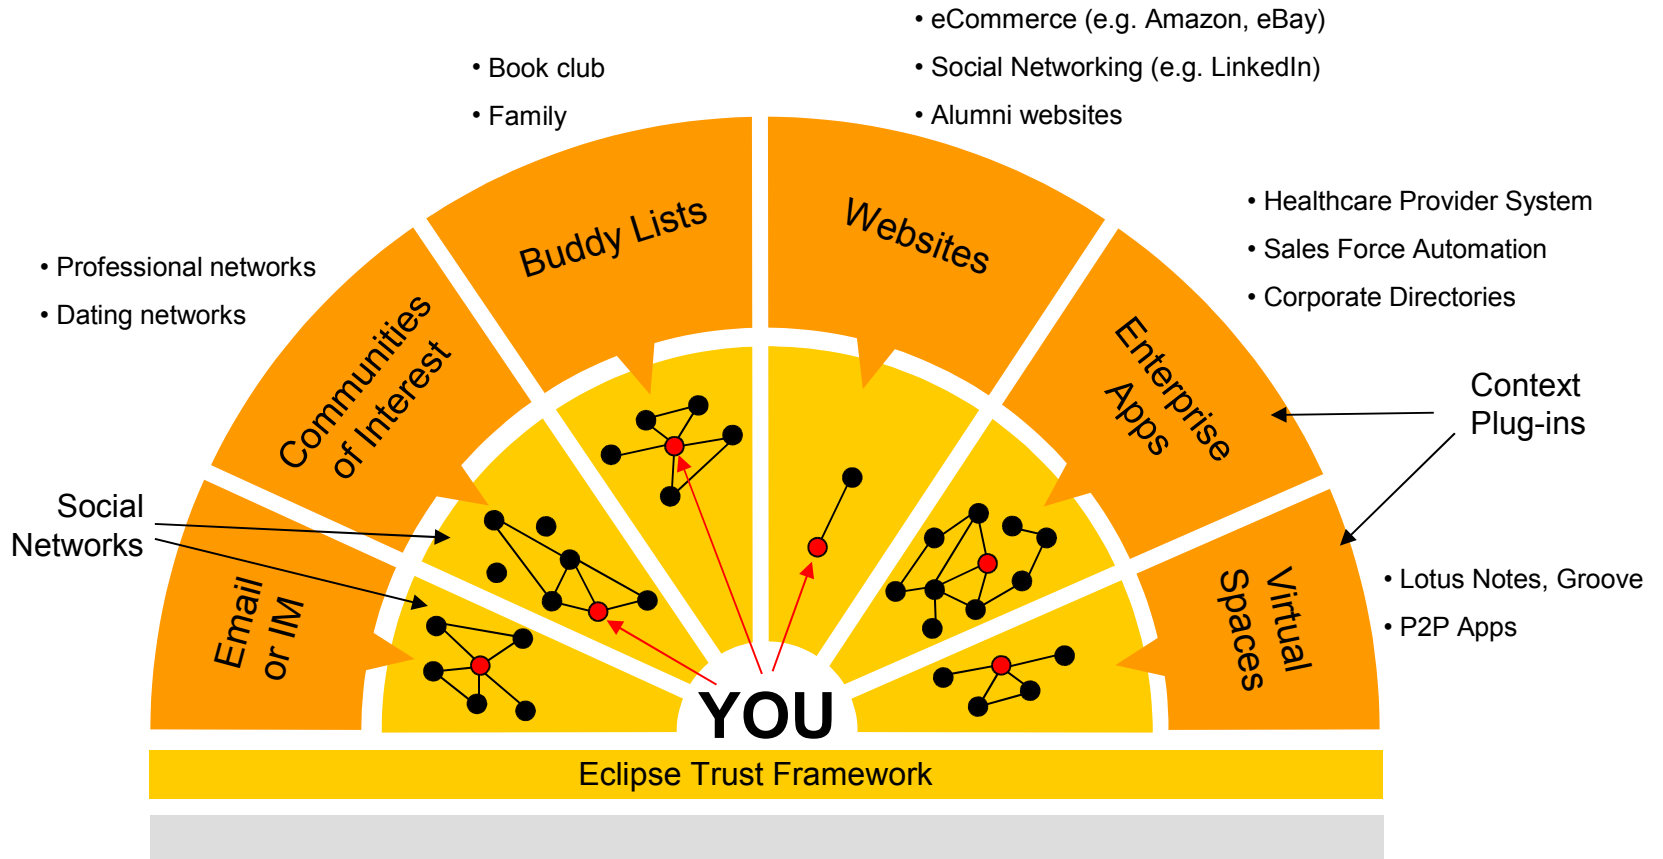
• eCommerce (e.g. Amazon, eBay)
• Social Networking (e.g. LinkedIn)
• Alumni websites

• Book club
• Family

• Healthcare Provider System
• Sales Force Automation
• Corporate Directories

• Professional networks
• Dating networks

Buddy Lists

Websites

Communities of Interest

Enterprise Apps

Context Plug-ins

Social Networks

Email or IM

Virtual Spaces

• Lotus Notes, Groove
• P2P Apps

YOU

Eclipse Trust Framework